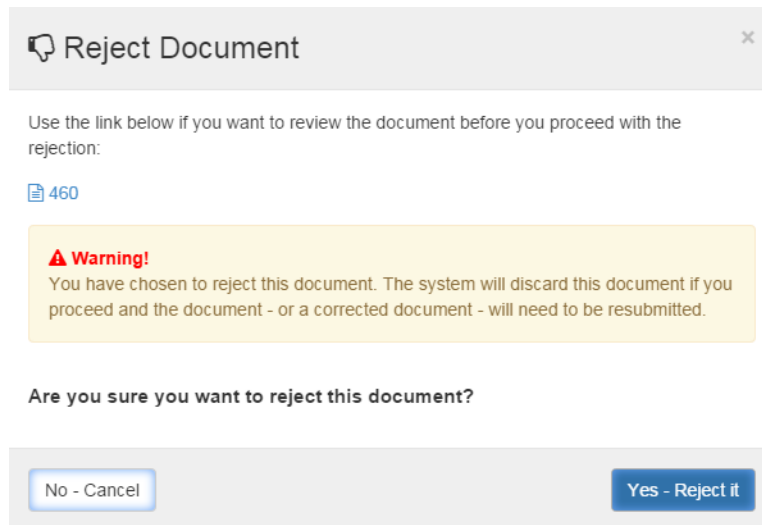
Reject Document

×

Use the link below if you want to review the document before you proceed with the rejection:

460

Warning!
You have chosen to reject this document. The system will discard this document if you proceed and the document - or a corrected document - will need to be resubmitted.

Are you sure you want to reject this document?

No - Cancel

Yes - Reject it